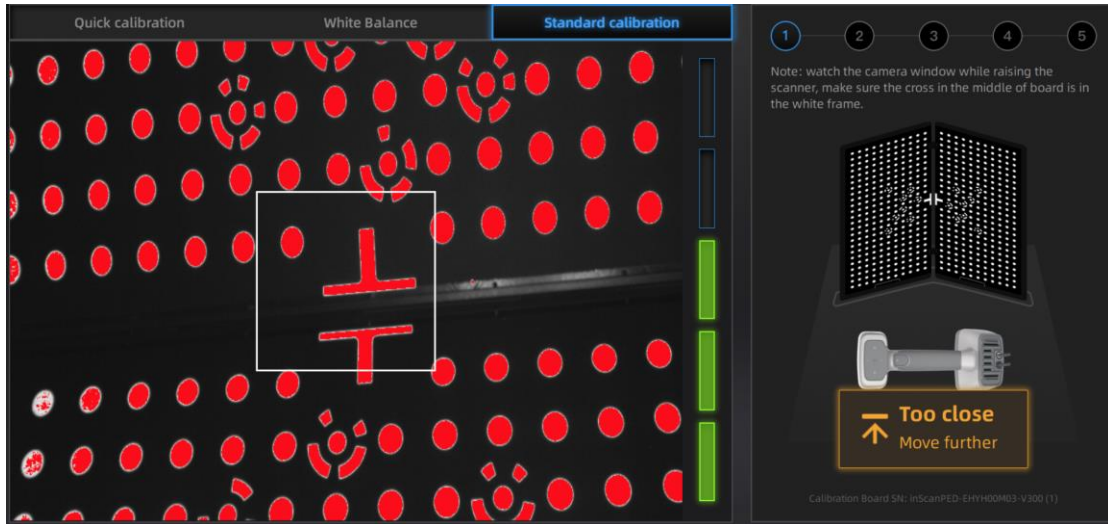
Quick calibration White Balance Standard calibration

1 2 3 4 5

Note: watch the camera window while raising the scanner, make sure the cross in the middle of board is in the white frame.

Too close
Move further

Calibration Board SN: inScanPED-EHYH00M03-V300 (1)